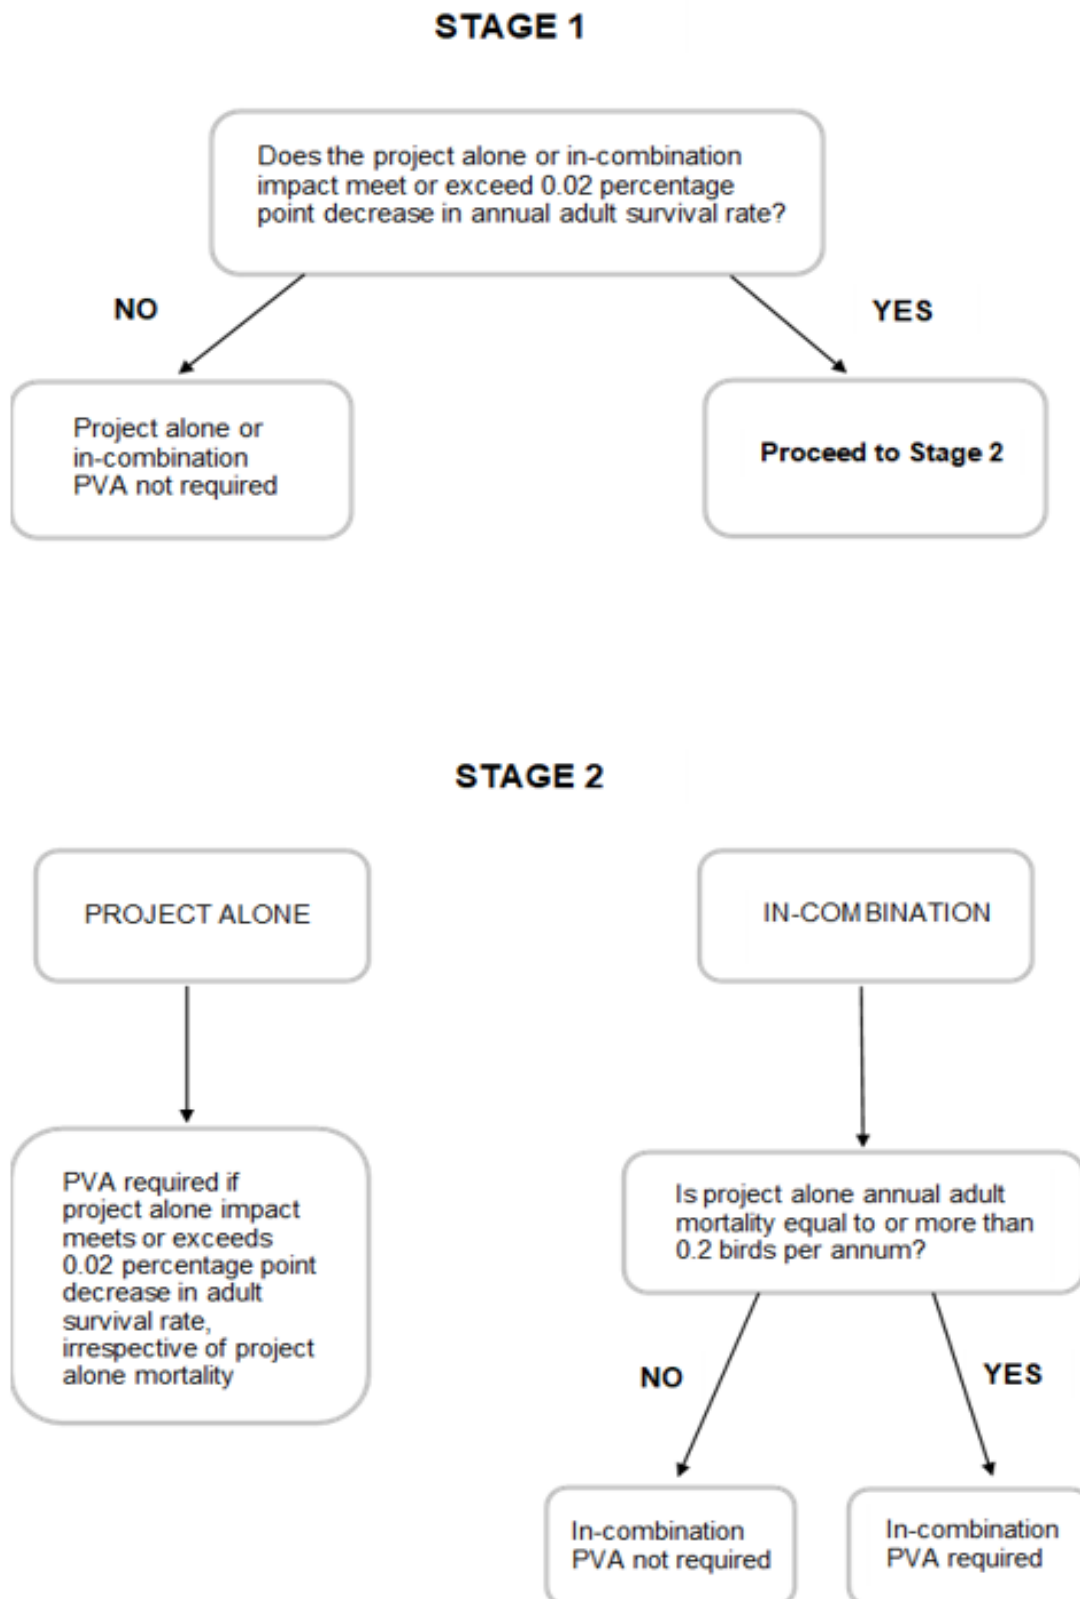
STAGE 1

Does the project alone or in-combination impact meet or exceed 0.02 percentage point decrease in annual adult survival rate?

NO

YES

Project alone or in-combination PVA not required

Proceed to Stage 2

STAGE 2

PROJECT ALONE

IN-COMBINATION

PVA required if project alone impact meets or exceeds 0.02 percentage point decrease in adult survival rate, irrespective of project alone mortality

Is project alone annual adult mortality equal to or more than 0.2 birds per annum?

NO

YES

In-combination PVA not required

In-combination PVA required